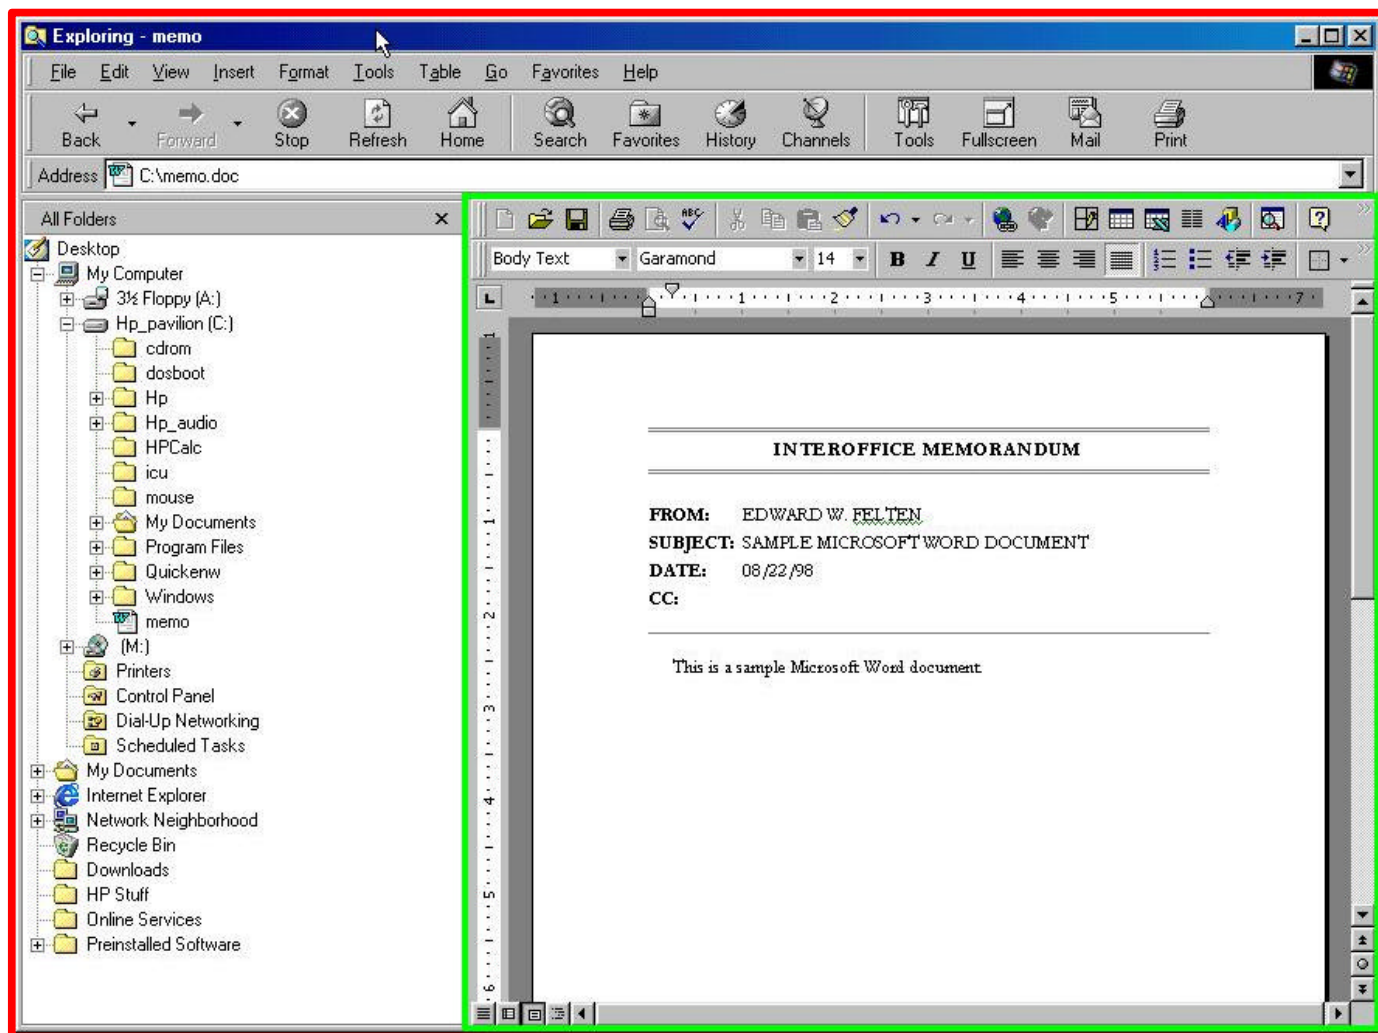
Exploring - memo

File Edit View Insert Format Tools Table Go Favorites Help

Back Forward Stop Refresh Home Search Favorites History Channels Tools Fullscreen Mail Print

Address C:\memo.doc

All Folders ×

Desktop
My Computer
3½ Floppy (A:)
Hp_pavilion (C:)
cdrom
dosboot
Hp
Hp_audio
HPCalc
icu
mouse
My Documents
Program Files
Quickenw
Windows
memo
(M:)
Printers
Control Panel
Dial-Up Networking
Scheduled Tasks
My Documents
Internet Explorer
Network Neighborhood
Recycle Bin
Downloads
HP Stuff
Online Services
Preinstalled Software

Body Text Garamond 14 B I U

INTEROFFICE MEMORANDUM

FROM: EDWARD W. FELTEN
SUBJECT: SAMPLE MICROSOFT WORD DOCUMENT
DATE: 08/22/98
CC:

This is a sample Microsoft Word document.